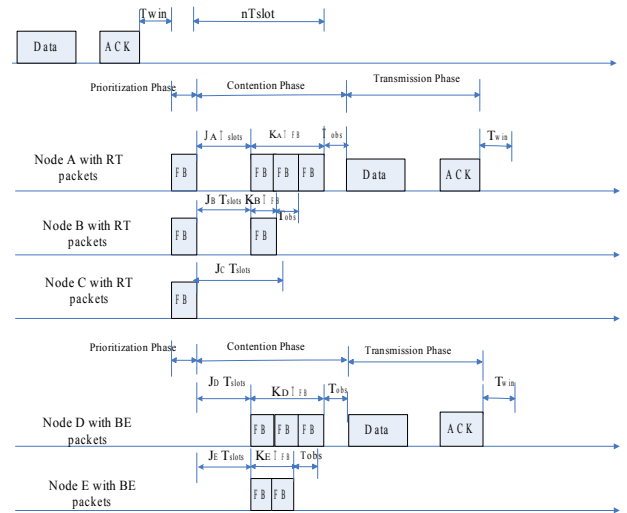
Twin
nTslot
Data
ACK
Prioritization Phase
Contention Phase
Transmission Phase
$J_A T_{slots}$
$K_A T_{FB}$
$T_{obs}$
Twin
Node A with RT packets
FB
FB
FB
FB
Data
ACK
$J_B T_{slots}$
$K_B T_{FB}$
$T_{obs}$
Node B with RT packets
FB
FB
$J_C T_{slots}$
Node C with RT packets
FB
Prioritization Phase
Contention Phase
Transmission Phase
$J_D T_{slots}$
$K_D T_{FB}$
$T_{obs}$
Twin
Node D with BE packets
FB
FB
FB
Data
ACK
$J_E T_{slots}$
$K_E T_{FB}$
Tobs
Node E with BE packets
FB
FB